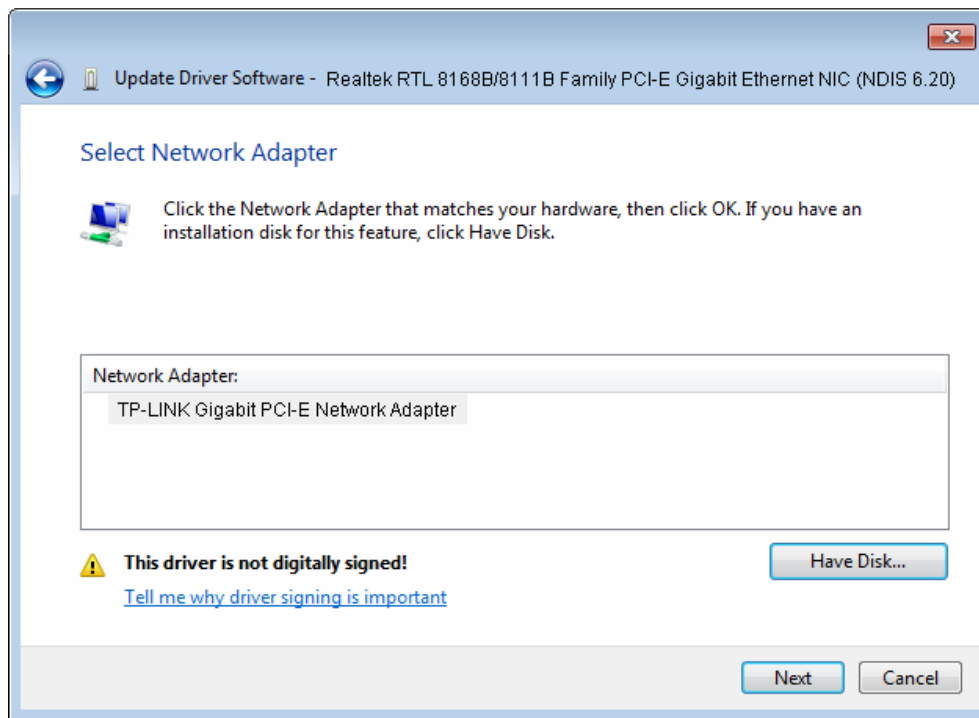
Update Driver Software - Realtek RTL 8168B/8111B Family PCI-E Gigabit Ethernet NIC (NDIS 6.20)

Select Network Adapter

Click the Network Adapter that matches your hardware, then click OK. If you have an installation disk for this feature, click Have Disk.

Network Adapter:

TP-LINK Gigabit PCI-E Network Adapter

This driver is not digitally signed!

Tell me why driver signing is important

Have Disk...

Next

Cancel